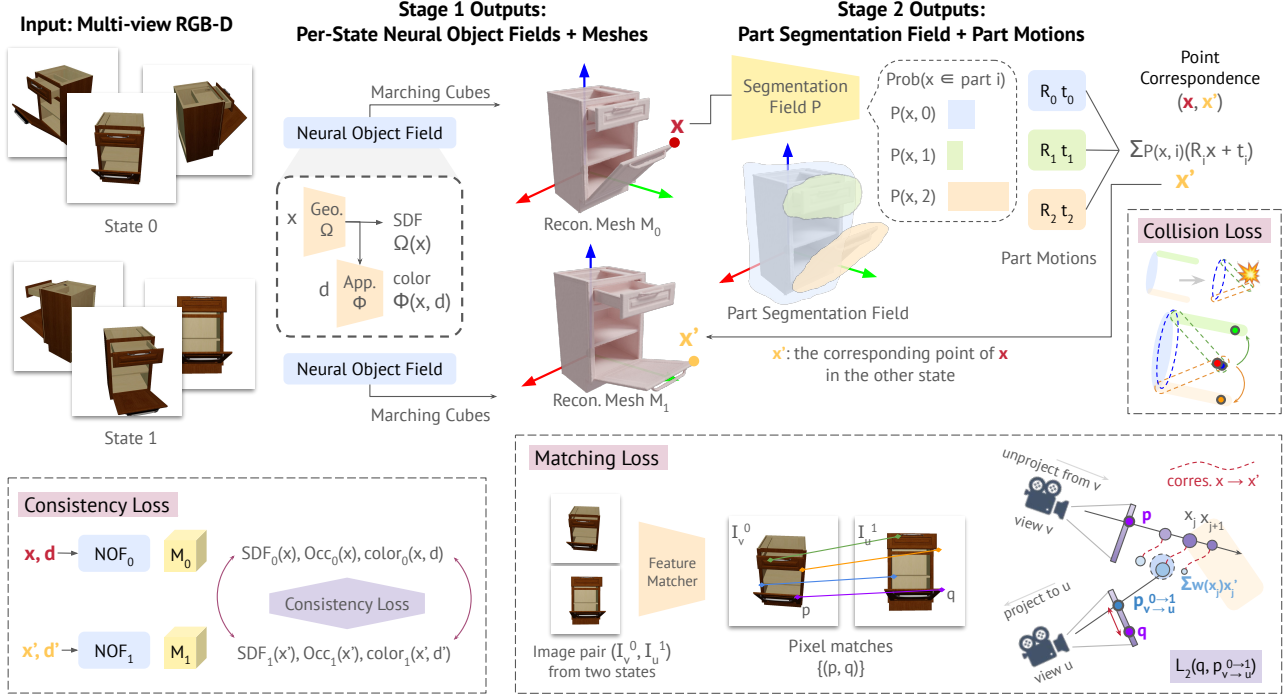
Input: Multi-view RGB-D

State 0

State 1

Stage 1 Outputs:
Per-State Neural Object Fields + Meshes

Marching Cubes

Neural Object Field

x Geo. $\Omega$ SDF $\Omega(x)$

d App. $\Phi$ color $\Phi(x, d)$

Neural Object Field

Marching Cubes

x

Recon. Mesh $M_0$

x'

Recon. Mesh $M_1$

Stage 2 Outputs:
Part Segmentation Field + Part Motions

Segmentation Field P

Prob(x $\in$ part i)

P(x, 0)

P(x, 1)

P(x, 2)

Part Segmentation Field

$R_0$ $t_0$

$R_1$ $t_1$

$R_2$ $t_2$

Part Motions

Point Correspondence (x, x')

$\sum P(x, i)(R_i x + t_i)$

x'

x': the corresponding point of x in the other state

Collision Loss

Consistency Loss

x, d → $NOF_0$ $M_0$ $SDF_0(x)$, $Occ_0(x)$, $color_0(x, d)$

Consistency Loss

x', d' → $NOF_1$ $M_1$ $SDF_1(x')$, $Occ_1(x')$, $color_1(x', d')$

Matching Loss

Feature Matcher

Image pair $(I_v^0, I_u^1)$ from two states

$I_v^0$

$I_u^1$

p

q

Pixel matches {(p, q)}

unproject from v

view v

corres. x → x'

p

$x_j$ $x_{j+1}$

$\sum w(x_j)x'_j$

project to u

$p_{v\to u}^{0\to 1}$

q

view u

$L_2(q, p_{v\to u}^{0\to 1})$